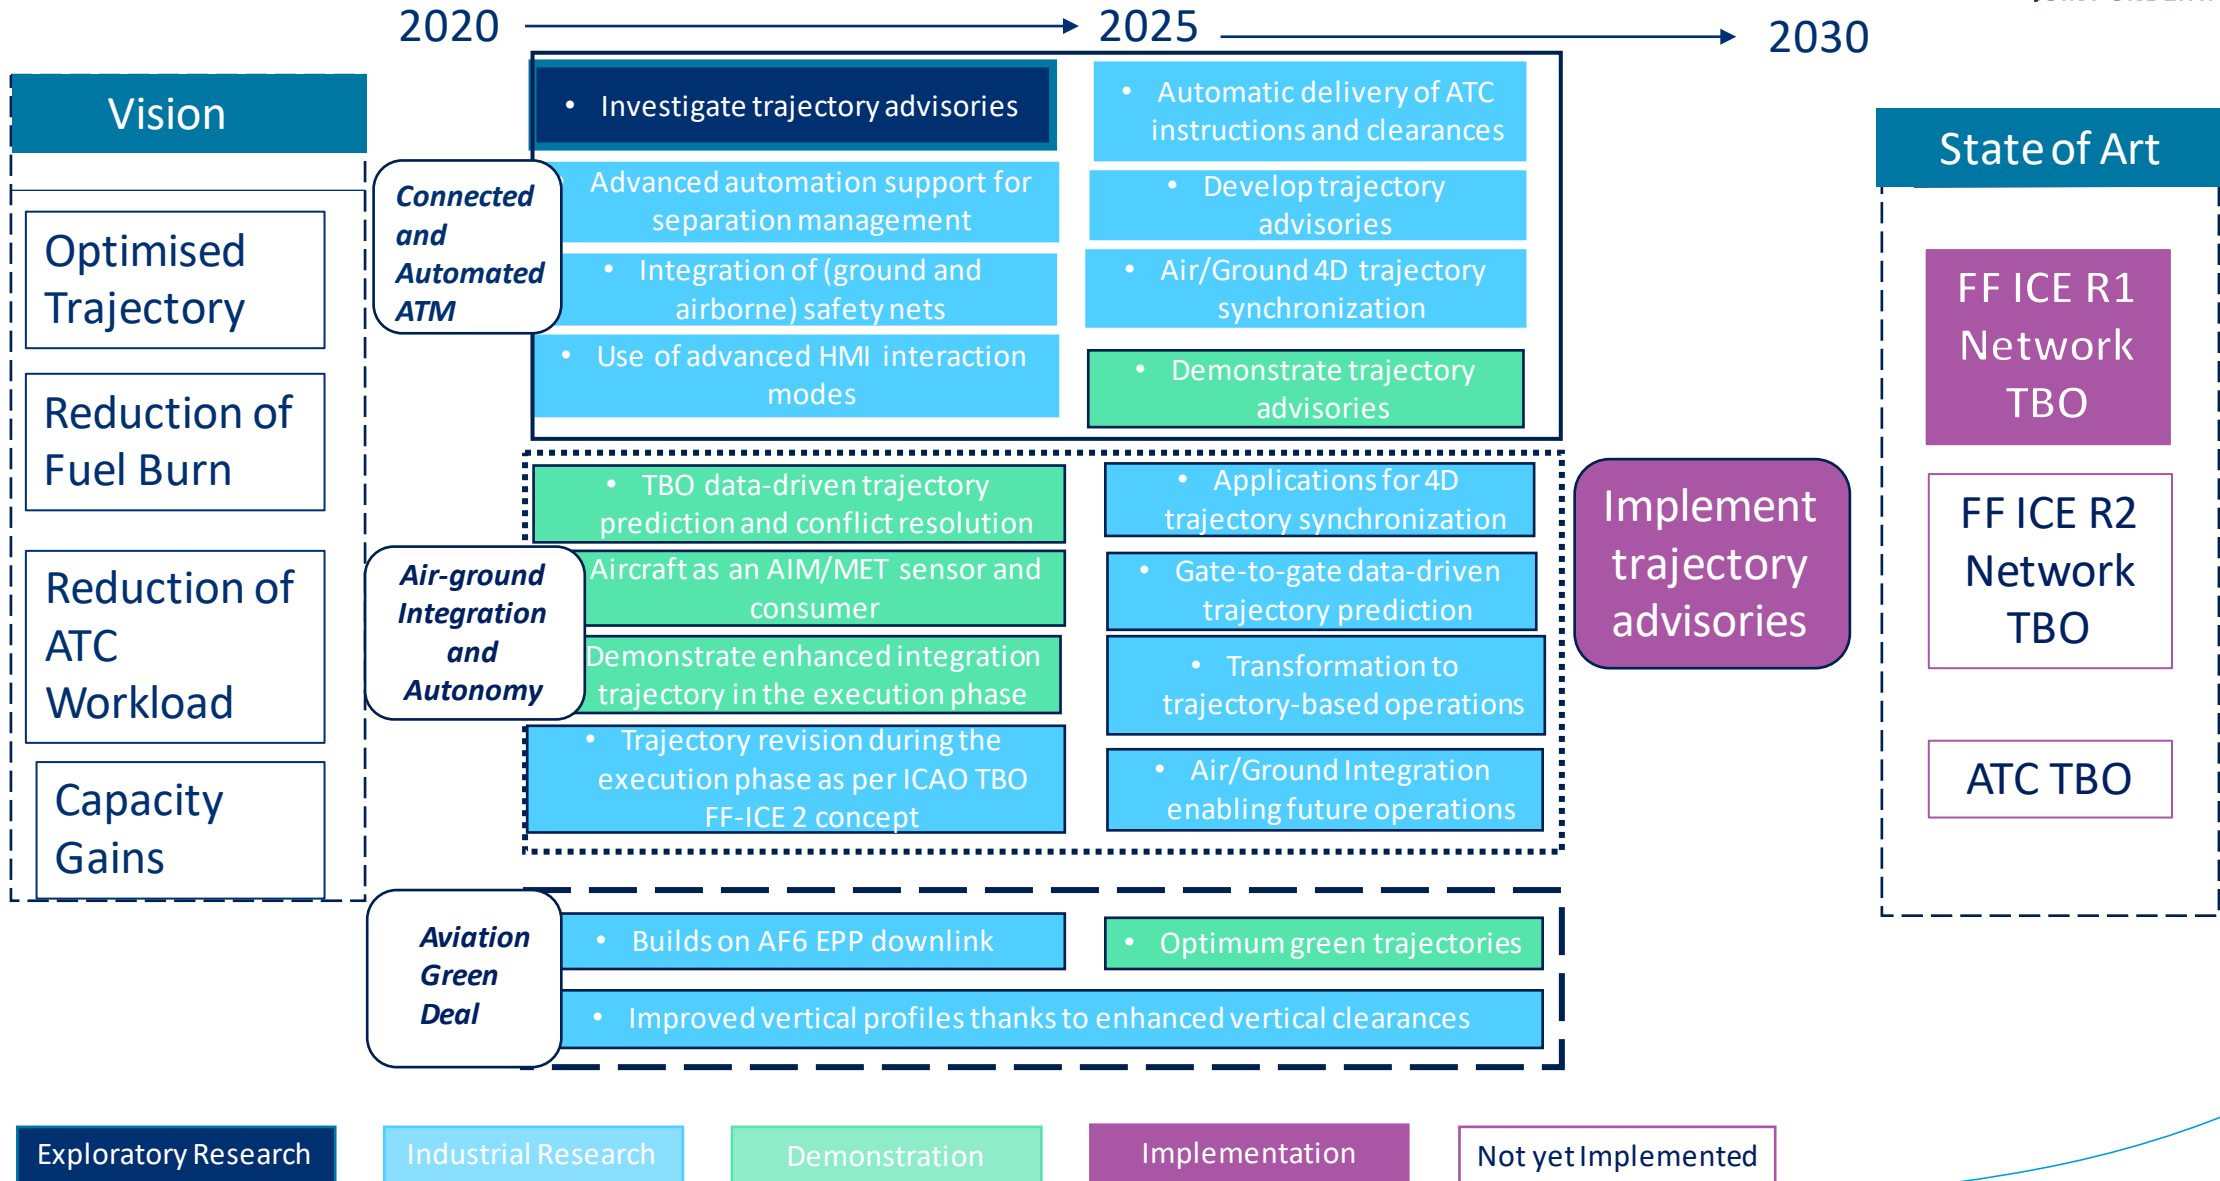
2020 2025 2030

Vision

Optimised Trajectory

Reduction of Fuel Burn

Reduction of ATC Workload

Capacity Gains

Connected and Automated ATM

- Investigate trajectory advisories
- Advanced automation support for separation management
- Integration of (ground and airborne) safety nets
- Use of advanced HMI interaction modes

- Automatic delivery of ATC instructions and clearances
- Develop trajectory advisories
- Air/Ground 4D trajectory synchronization
- Demonstrate trajectory advisories

Air-ground Integration and Autonomy

- TBO data-driven trajectory prediction and conflict resolution
- Aircraft as an AIM/MET sensor and consumer
- Demonstrate enhanced integration trajectory in the execution phase
- Trajectory revision during the execution phase as per ICAO TBO FF-ICE 2 concept

- Applications for 4D trajectory synchronization
- Gate-to-gate data-driven trajectory prediction
- Transformation to trajectory-based operations
- Air/Ground Integration enabling future operations

Implement trajectory advisories

Aviation Green Deal

- Builds on AF6 EPP downlink
- Optimum green trajectories
- Improved vertical profiles thanks to enhanced vertical clearances

State of Art

FF ICE R1 Network TBO

FF ICE R2 Network TBO

ATC TBO

Exploratory Research
Industrial Research
Demonstration
Implementation
Not yet Implemented